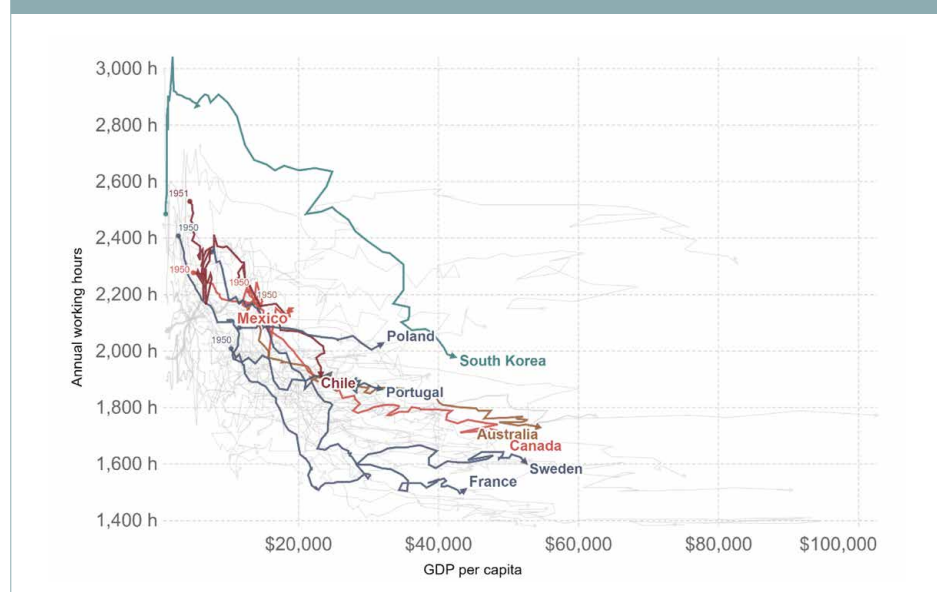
3,000 h
2,800 h
2,600 h
2,400 h
2,200 h
2,000 h
1,800 h
1,600 h
1,400 h

Annual working hours

1951
1950
1950
1950
1950
1950

Mexico
Poland
South Korea
Chile
Portugal
Australia
Canada
Sweden
France

$20,000
$40,000
$60,000
$80,000
$100,000

GDP per capita